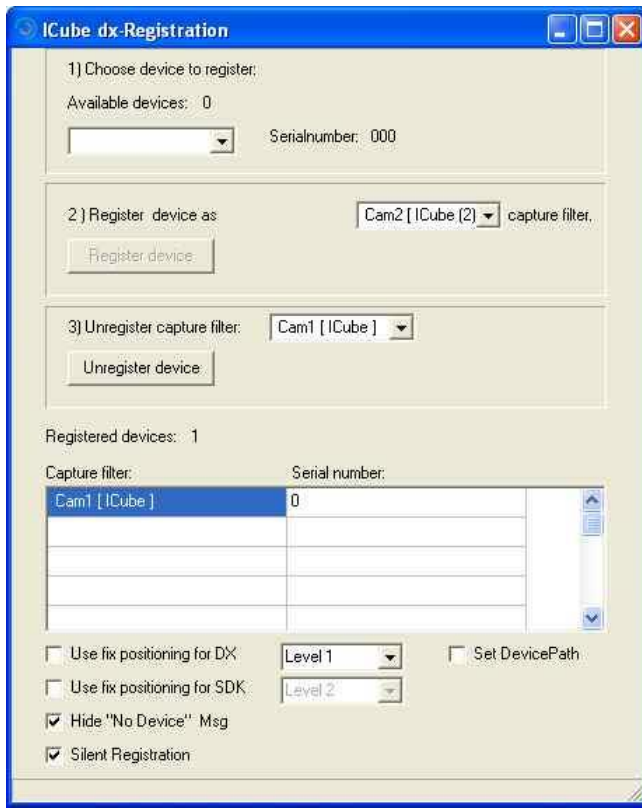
ICube dx-Registration

1) Choose device to register:

Available devices: 0

Serialnumber: 000

2 ) Register device as

Cam2 [ ICube (2) capture filter.

Register device

3) Unregister capture filter:

Cam1 [ ICube ]

Unregister device

Registered devices: 1

| Capture filter: | Serial number: |
|---|---|
| Cam1 [ ICube ] | 0 |
| | |
| | |
| | |
| | |

Use fix positioning for DX

Level 1

Set DevicePath

Use fix positioning for SDK

Level 2

Hide "No Device" Msg

Silent Registration